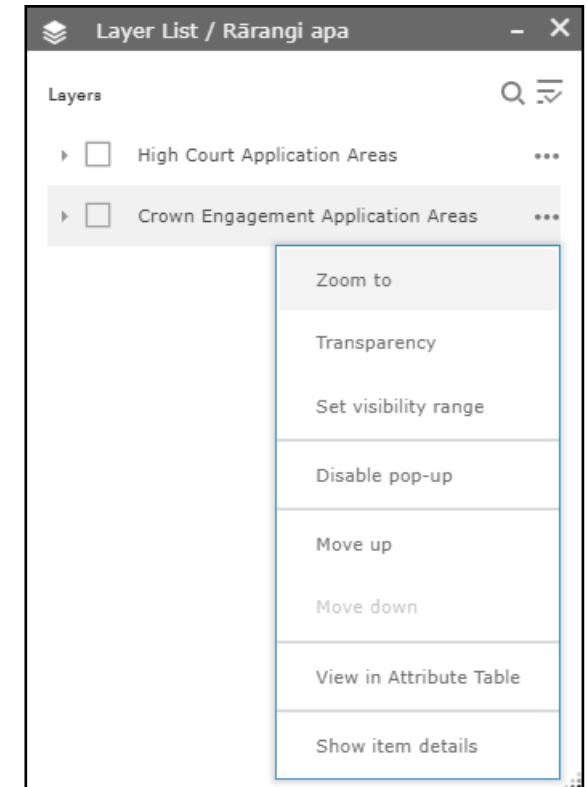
Layer List / Rārangi apa

Layers

High Court Application Areas

Crown Engagement Application Areas

Zoom to

Transparency

Set visibility range

Disable pop-up

Move up

Move down

View in Attribute Table

Show item details